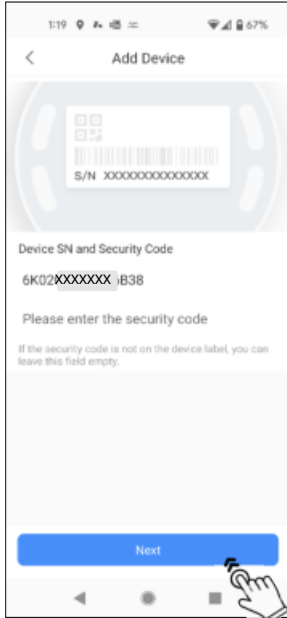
1:19 67%

<

Add Device

S/N XXXXXXXXXXXXXX

Device SN and Security Code

6K02XXXXXXX B38

Please enter the security code

If the security code is not on the device label, you can leave this field empty.

Next